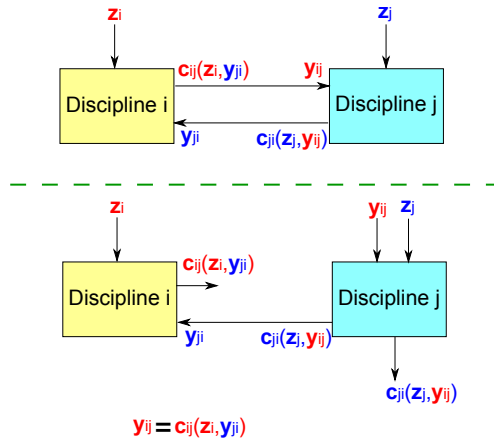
$z_i$

$z_j$

$c_{ij}(z_i, y_{ji})$

$y_{ij}$

Discipline i

Discipline j

$y_{ji}$

$c_{ji}(z_j, y_{ij})$

$z_i$

$y_{ij}$ $z_j$

$c_{ij}(z_i, y_{ji})$

Discipline i

Discipline j

$y_{ji}$

$c_{ji}(z_j, y_{ij})$

$c_{ji}(z_j, y_{ij})$

$y_{ij} = c_{ij}(z_i, y_{ji})$